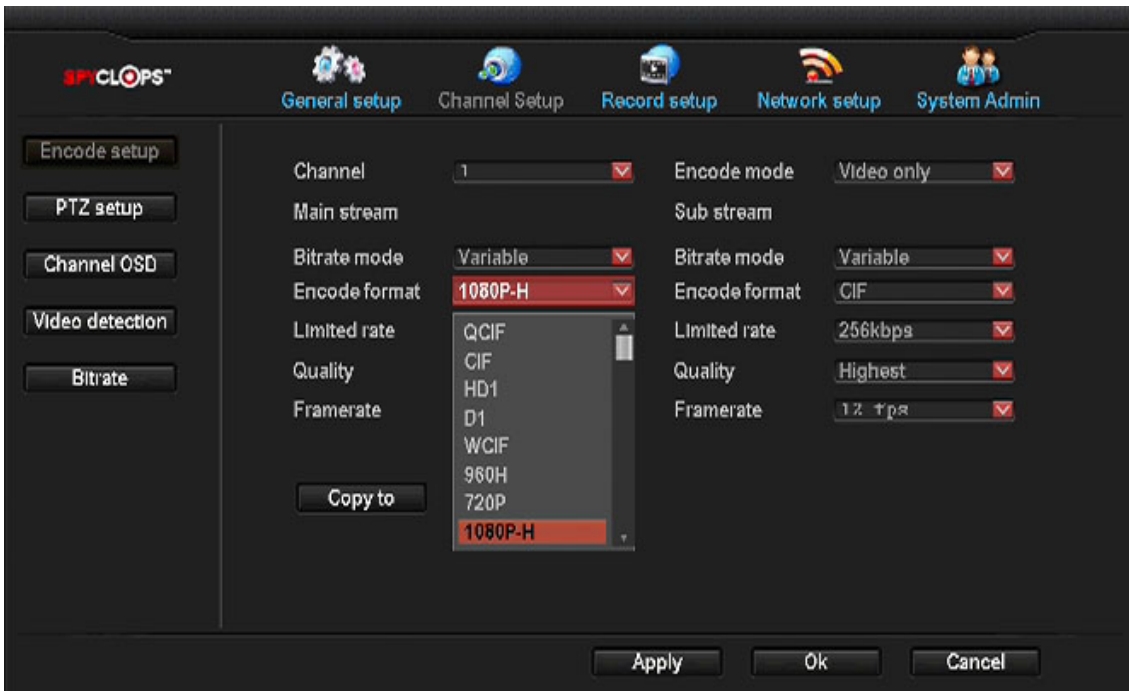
SPYCLOPS™

General setup
Channel Setup
Record setup
Network setup
System Admin

Encode setup
PTZ setup
Channel OSD
Video detection
Bitrate

Channel
1
Encode mode
Video only
Main stream
Sub stream
Bitrate mode
Variable
Bitrate mode
Variable
Encode format
1080P-H
Encode format
CIF
Limited rate
Limited rate
256kbps
Quality
Quality
Highest
Framerate
Framerate
12 fps

QCIF
CIF
HD1
D1
WCIF
960H
720P
1080P-H

Copy to

Apply
Ok
Cancel